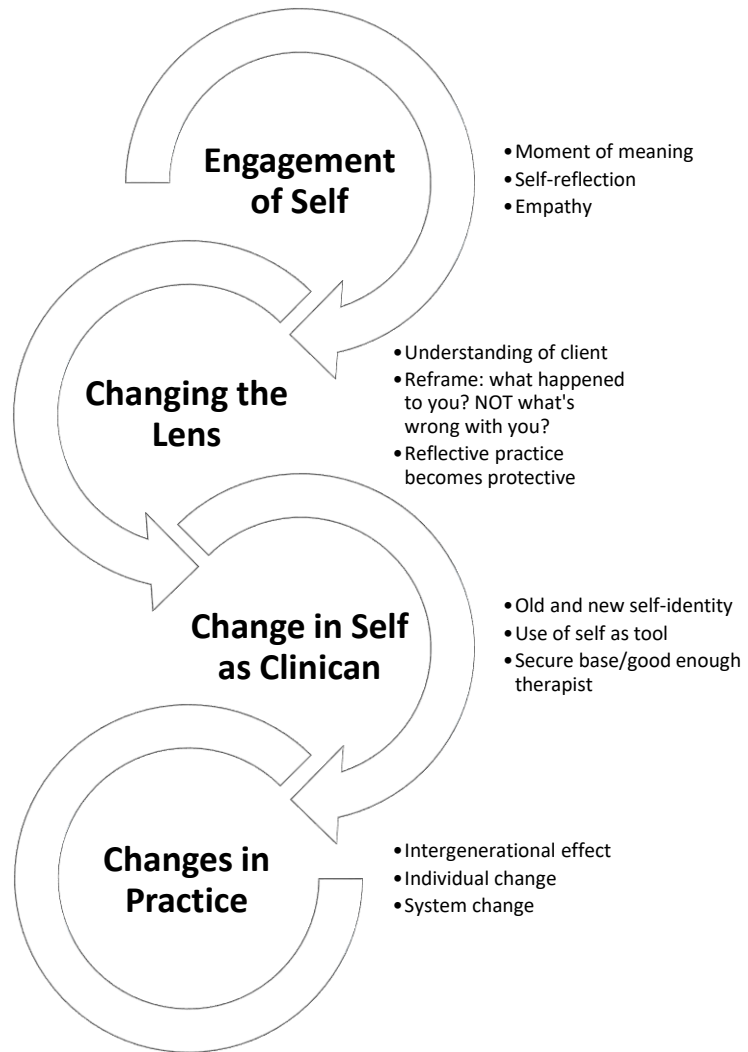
Engagement of Self

• Moment of meaning
• Self-reflection
• Empathy

Changing the Lens

• Understanding of client
• Reframe: what happened to you? NOT what's wrong with you?
• Reflective practice becomes protective

Change in Self as Clinican

• Old and new self-identity
• Use of self as tool
• Secure base/good enough therapist

Changes in Practice

• Intergenerational effect
• Individual change
• System change